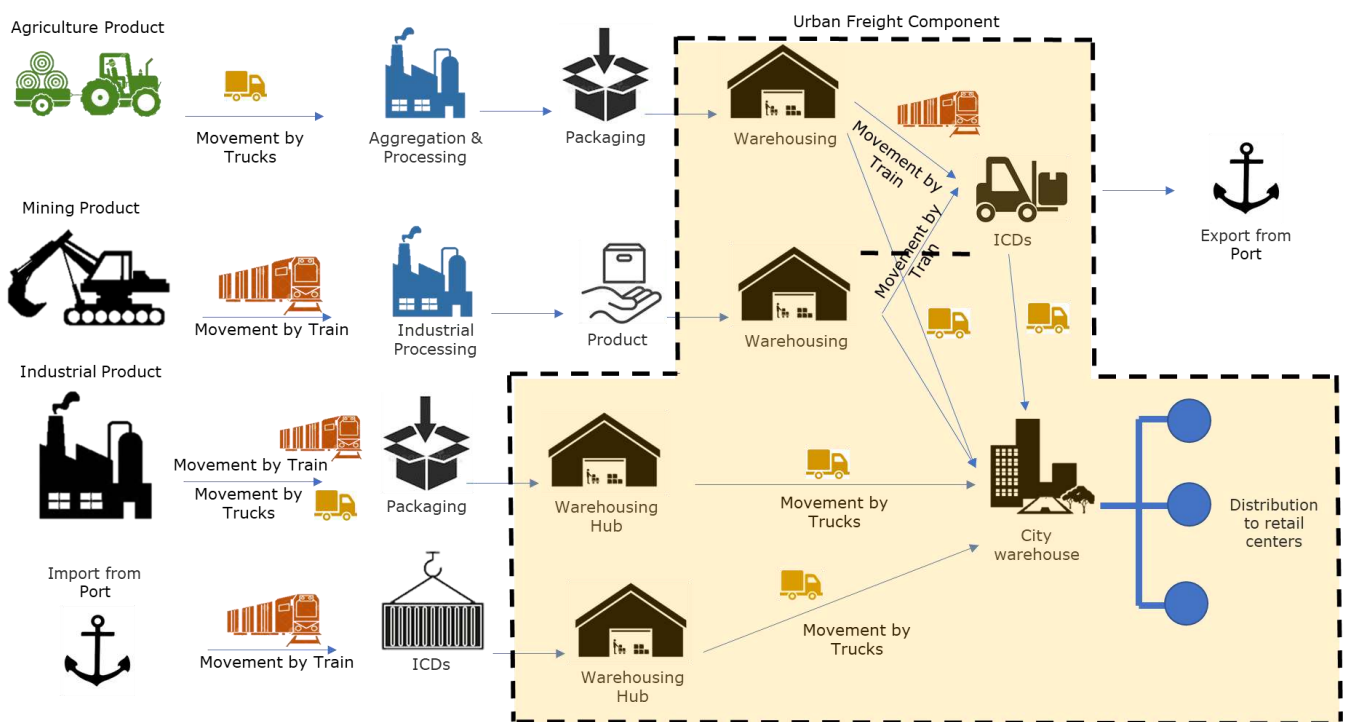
Urban Freight Component

Agriculture Product

Movement by Trucks

Aggregation & Processing

Packaging

Warehousing

Movement by Train

Movement by Train

ICDs

Export from Port

Mining Product

Movement by Train

Industrial Processing

Product

Warehousing

Industrial Product

Movement by Train

Movement by Trucks

Packaging

Warehousing Hub

Movement by Trucks

City warehouse

Distribution to retail centers

Import from Port

Movement by Train

ICDs

Warehousing Hub

Movement by Trucks